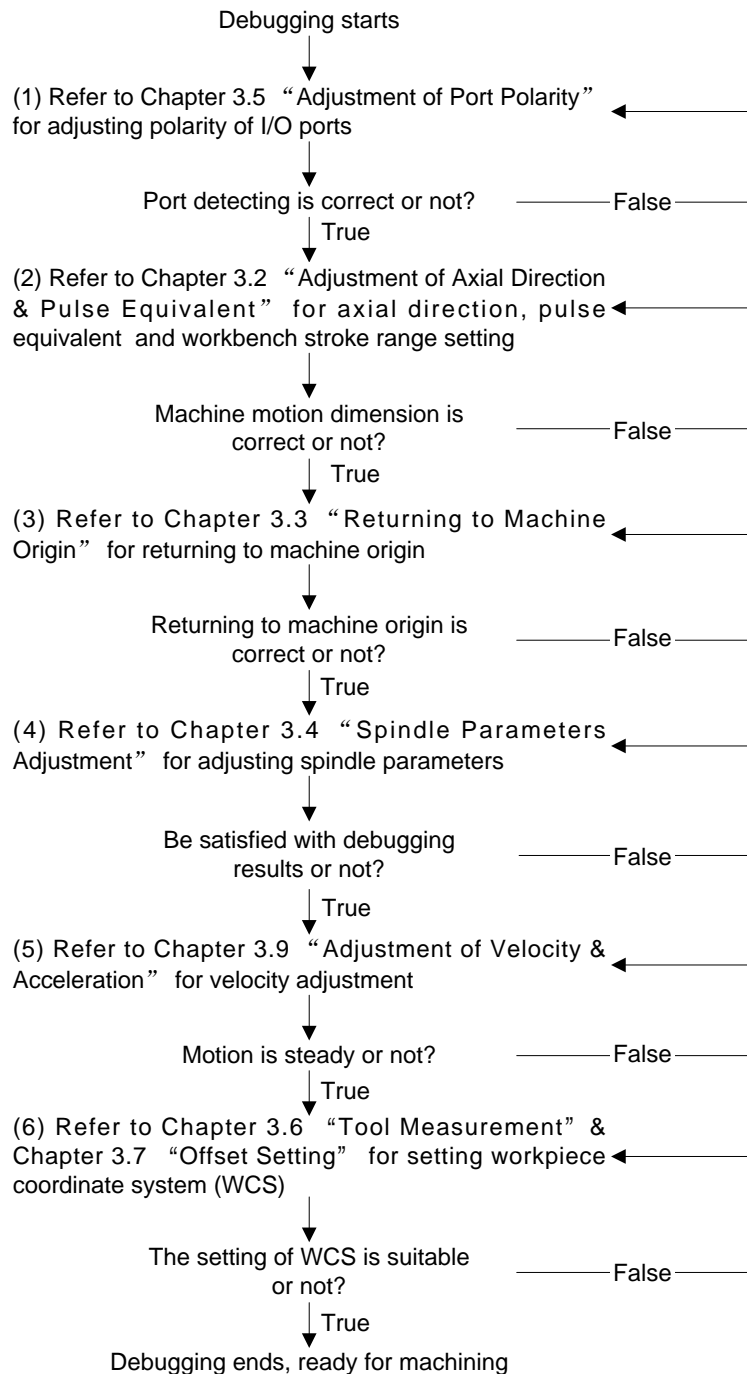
Debugging starts

(1) Refer to Chapter 3.5 “Adjustment of Port Polarity” for adjusting polarity of I/O ports

Port detecting is correct or not?

False

True

(2) Refer to Chapter 3.2 “Adjustment of Axial Direction & Pulse Equivalent” for axial direction, pulse equivalent and workbench stroke range setting

Machine motion dimension is correct or not?

False

True

(3) Refer to Chapter 3.3 “Returning to Machine Origin” for returning to machine origin

Returning to machine origin is correct or not?

False

True

(4) Refer to Chapter 3.4 “Spindle Parameters Adjustment” for adjusting spindle parameters

Be satisfied with debugging results or not?

False

True

(5) Refer to Chapter 3.9 “Adjustment of Velocity & Acceleration” for velocity adjustment

Motion is steady or not?

False

True

(6) Refer to Chapter 3.6 “Tool Measurement” & Chapter 3.7 “Offset Setting” for setting workpiece coordinate system (WCS)

The setting of WCS is suitable or not?

False

True

Debugging ends, ready for machining